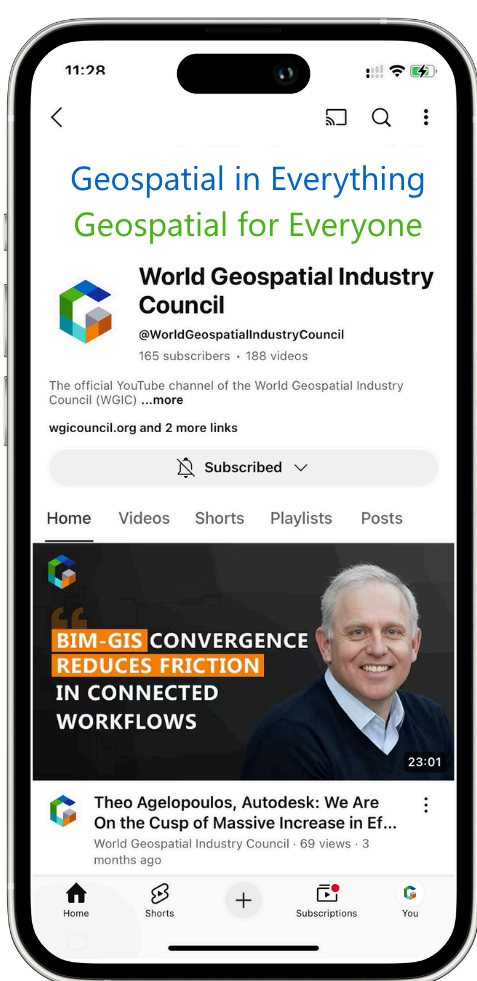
11:28

Geospatial in Everything
Geospatial for Everyone

World Geospatial Industry Council
@WorldGeospatialIndustryCouncil
165 subscribers • 188 videos

The official YouTube channel of the World Geospatial Industry Council (WGIC) ...more

wgicouncil.org and 2 more links

Subscribed

Home Videos Shorts Playlists Posts

BIM-GIS CONVERGENCE REDUCES FRICTION IN CONNECTED WORKFLOWS

23:01

Theo Agelopoulos, Autodesk: We Are On the Cusp of Massive Increase in Ef...
World Geospatial Industry Council · 69 views · 3 months ago

Home Shorts Subscriptions You